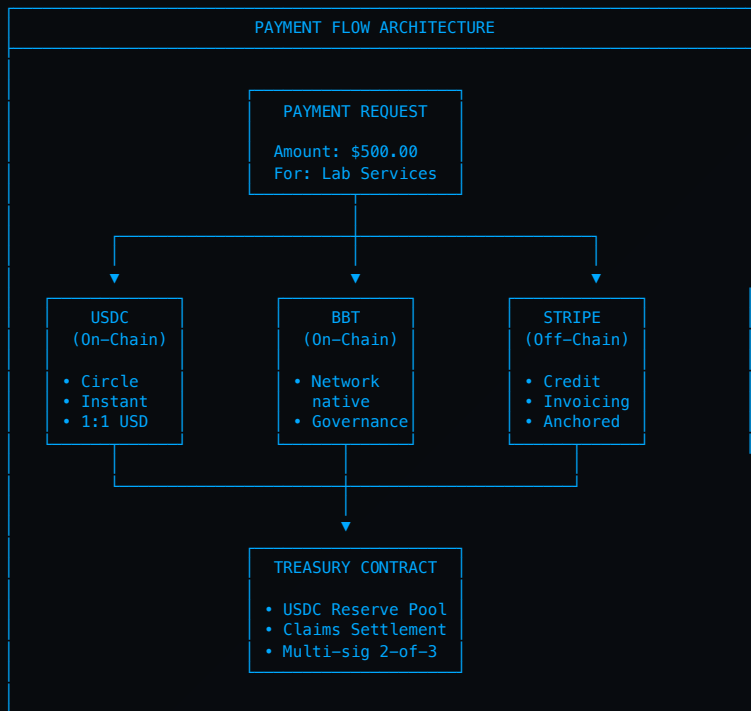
PAYMENT FLOW ARCHITECTURE

PAYMENT REQUEST

Amount: \$500.00
For: Lab Services

USDC
(On-Chain)

• Circle
• Instant
• 1:1 USD

BBT
(On-Chain)

• Network native
• Governance

STRIPE
(Off-Chain)

• Credit
• Invoicing
• Anchored

TREASURY CONTRACT

• USDC Reserve Pool
• Claims Settlement
• Multi-sig 2-of-3